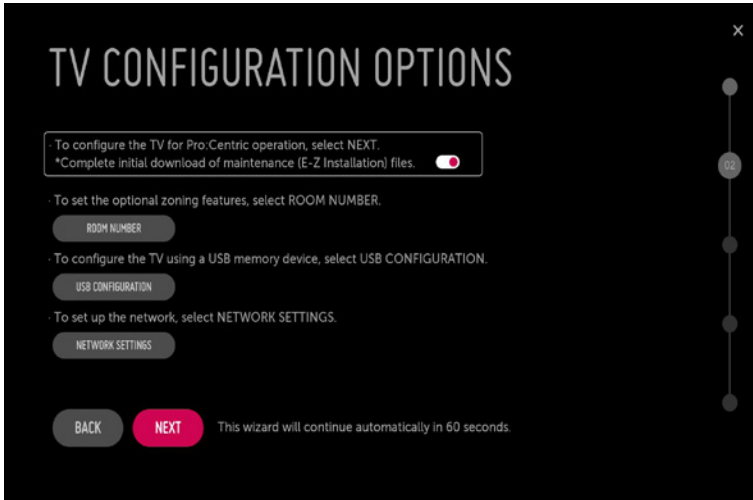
TV CONFIGURATION OPTIONS

· To configure the TV for Pro:Centric operation, select NEXT.
*Complete initial download of maintenance (E-Z Installation) files.

· To set the optional zoning features, select ROOM NUMBER.

ROOM NUMBER

· To configure the TV using a USB memory device, select USB CONFIGURATION.

USB CONFIGURATION

· To set up the network, select NETWORK SETTINGS.

NETWORK SETTINGS

BACK

NEXT

This wizard will continue automatically in 60 seconds.

02

×